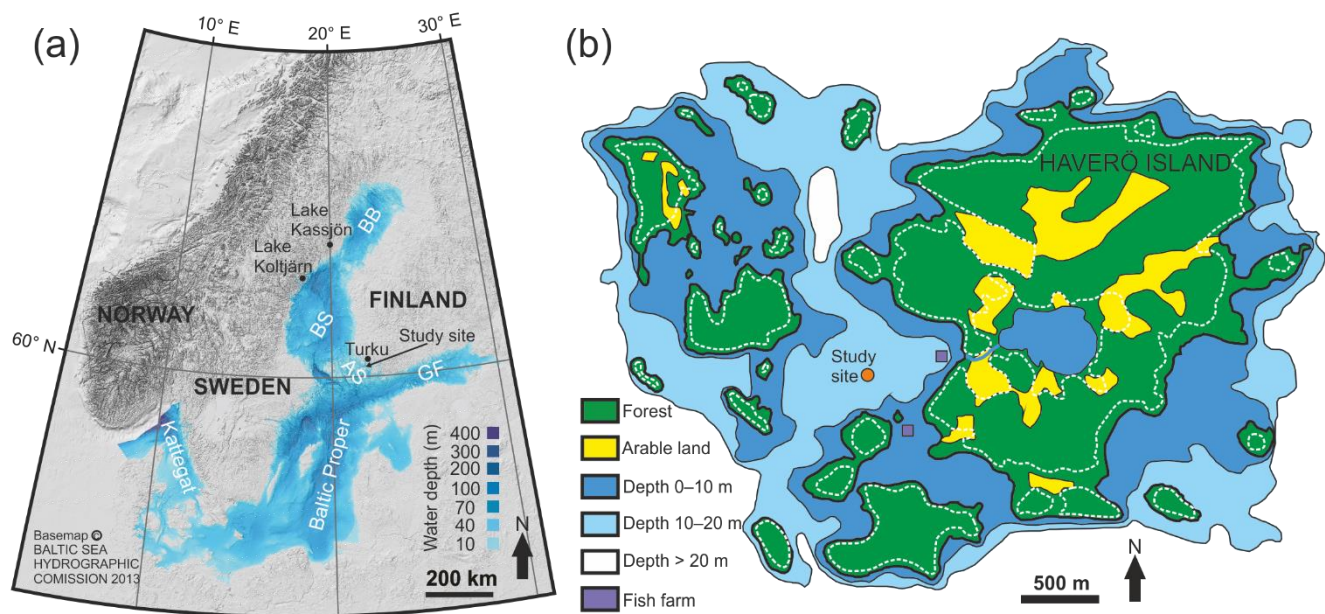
(a)

10° E
20° E
30° E

Lake Kassjön
Lake Koltjärn
BB
FINLAND
NORWAY
BS
Study site
Turku
60° N
SWEDEN
AS
GF
Kattegat
Baltic Proper

Water depth (m)
400
300
200
100
70
40
10

N

Basemap © BALTIC SEA HYDROGRAPHIC COMISSION 2013

200 km

(b)

HAVERÖ ISLAND

Study site

Forest
Arable land
Depth 0–10 m
Depth 10–20 m
Depth > 20 m
Fish farm

N

500 m